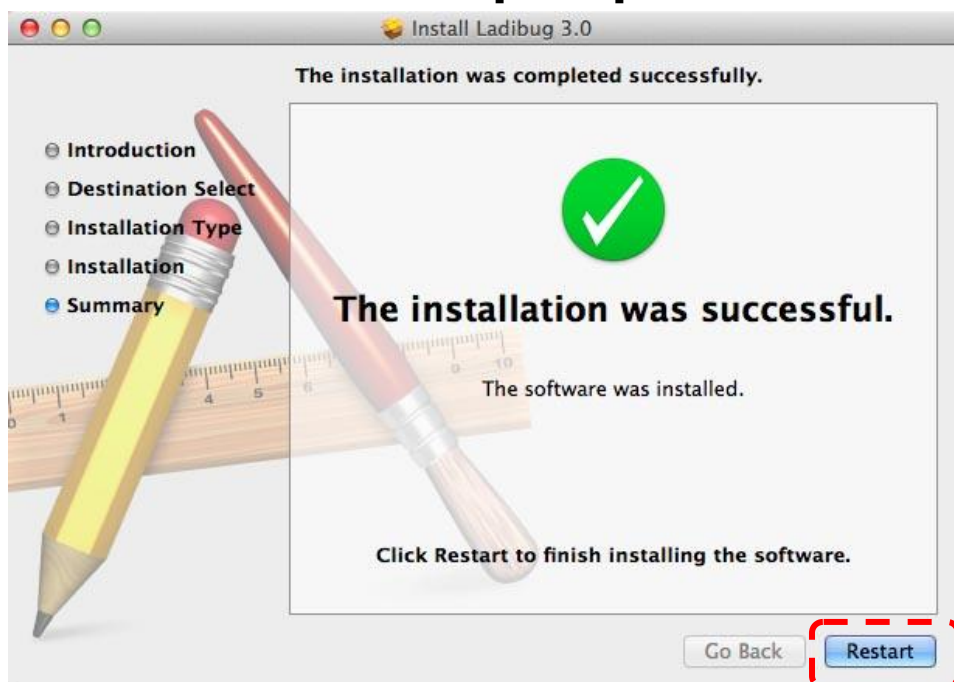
Install Ladibug 3.0

The installation was completed successfully.

Introduction
Destination Select
Installation Type
Installation
Summary

The installation was successful.

The software was installed.

Click Restart to finish installing the software.

Go Back
Restart